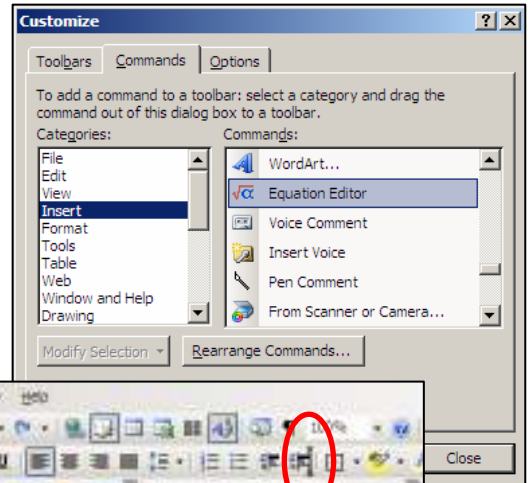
Customize

? X

Toolbars | Commands | Options

To add a command to a toolbar: select a category and drag the command out of this dialog box to a toolbar.

Categories:

File
Edit
View
Insert
Format
Tools
Table
Web
Window and Help
Drawing

Commands:

WordArt...
Equation Editor
Voice Comment
Insert Voice
Pen Comment
From Scanner or Camera...

Modify Selection ▾

Rearrange Commands...

Help

Close